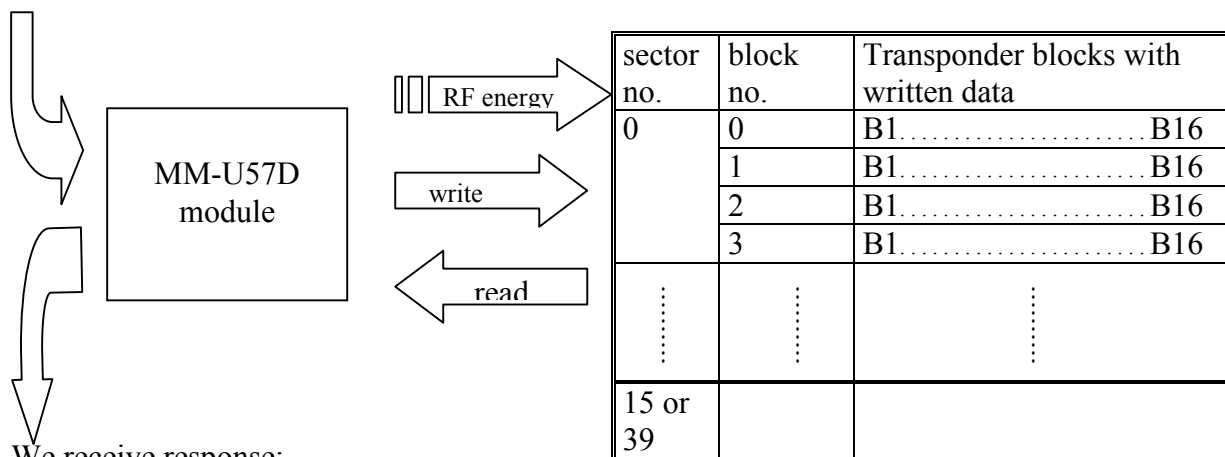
MM-U57D module

RF energy

write

read

| sector no. | block no. | Transponder blocks with written data |
|---|---|---|
| 0 | 0 | B1.......................B16 |
| | 1 | B1.......................B16 |
| | 2 | B1.......................B16 |
| | 3 | B1.......................B16 |
| ⋮ | ⋮ | ⋮ |
| 15 or 39 | | |

We receive response: